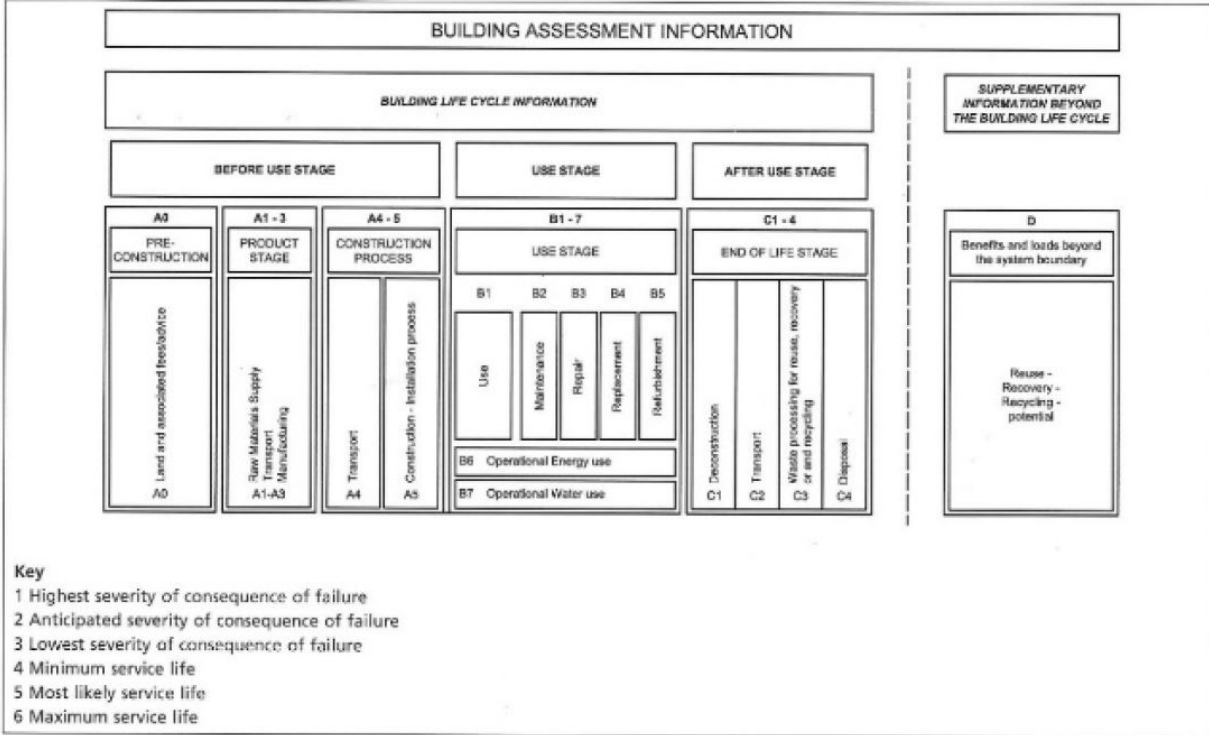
BUILDING ASSESSMENT INFORMATION

BUILDING LIFE CYCLE INFORMATION

SUPPLEMENTARY INFORMATION BEYOND THE BUILDING LIFE CYCLE

BEFORE USE STAGE

USE STAGE

AFTER USE STAGE

A0

PRE-CONSTRUCTION

Land and associated fees/advice

A0

A1 - 3

PRODUCT STAGE

Raw Materials Supply Transport Manufacturing

A1-A3

A4 - 5

CONSTRUCTION PROCESS

Transport

A4

Construction - Installation process

A5

B1 - 7

USE STAGE

B1 B2 B3 B4 B5

Use

Maintenance

Repair

Replacement

Refurbishment

B6 Operational Energy use

B7 Operational Water use

C1 - 4

END OF LIFE STAGE

Deconstruction

C1

Transport

C2

Waste processing for reuse, recovery or and recycling

C3

Disposal

C4

D

Benefits and loads beyond the system boundary

Reuse - Recovery - Recycling - potential

Key
1 Highest severity of consequence of failure
2 Anticipated severity of consequence of failure
3 Lowest severity of consequence of failure
4 Minimum service life
5 Most likely service life
6 Maximum service life